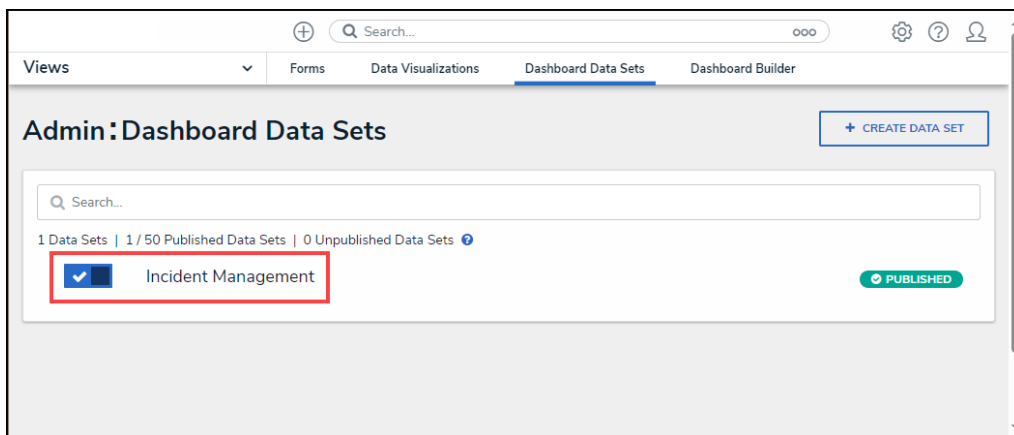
Search...

Views

Forms Data Visualizations Dashboard Data Sets Dashboard Builder

Admin: Dashboard Data Sets

+ CREATE DATA SET

Search...

1 Data Sets | 1 / 50 Published Data Sets | 0 Unpublished Data Sets

Incident Management

PUBLISHED